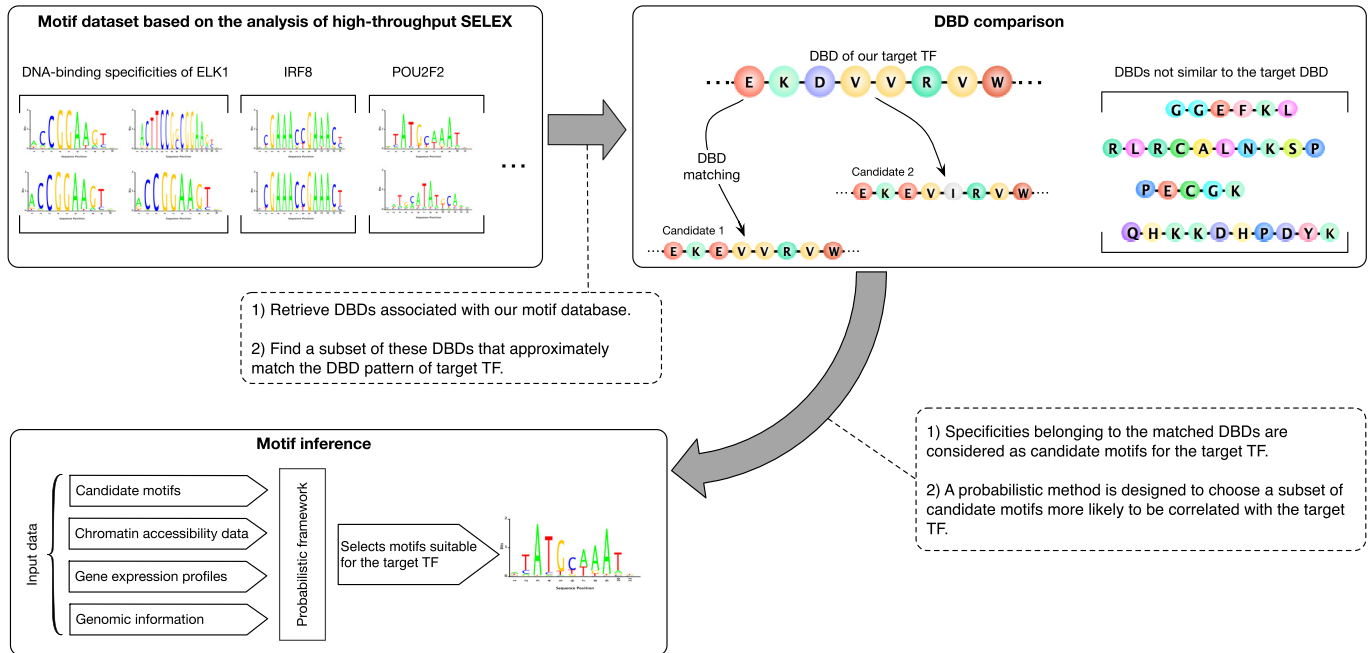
Motif dataset based on the analysis of high-throughput SELEX

DNA-binding specificities of ELK1

IRF8

POU2F2

...

DBD comparison

DBD of our target TF

E K D V V R V W

DBD matching

Candidate 2

E K E V I R V W

Candidate 1

E K E V V R V W

DBDs not similar to the target DBD

G G E F K L

R L R C A L N K S P

P E C G K

Q H K K D H P D Y K

1) Retrieve DBDs associated with our motif database.

2) Find a subset of these DBDs that approximately match the DBD pattern of target TF.

1) Specificities belonging to the matched DBDs are considered as candidate motifs for the target TF.

2) A probabilistic method is designed to choose a subset of candidate motifs more likely to be correlated with the target TF.

Motif inference

Input data

Candidate motifs

Chromatin accessibility data

Gene expression profiles

Genomic information

Probabilistic framework

Selects motifs suitable for the target TF